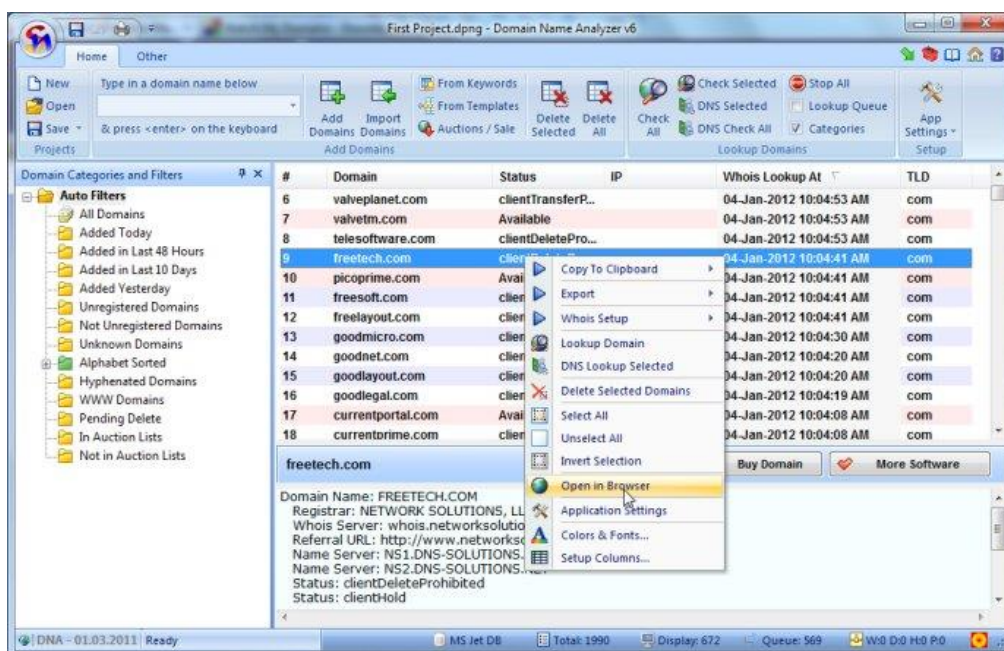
First Project.dpng - Domain Name Analyzer v6

Home Other

New
Open
Save
Projects

Type in a domain name below
& press <enter> on the keyboard

Add Domains
Import Domains
From Keywords
From Templates
Auctions / Sale
Add Domains

Delete Selected
Delete All

Check All
Check Selected
DNS Selected
DNS Check All
Stop All
Lookup Queue
Categories
Lookup Domains

App Settings
Setup

Domain Categories and Filters

Auto Filters
All Domains
Added Today
Added in Last 48 Hours
Added in Last 10 Days
Added Yesterday
Unregistered Domains
Not Unregistered Domains
Unknown Domains
Alphabet Sorted
Hyphenated Domains
WWW Domains
Pending Delete
In Auction Lists
Not in Auction Lists

| # | Domain | Status | IP | Whois Lookup At | TLD |
|---|---|---|---|---|---|
| 6 | valveplanet.com | clientTransferP... | | 04-Jan-2012 10:04:53 AM | com |
| 7 | valvetm.com | Available | | 04-Jan-2012 10:04:53 AM | com |
| 8 | telesoftware.com | clientDeletePro... | | 04-Jan-2012 10:04:53 AM | com |
| 9 | freetech.com | clien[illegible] | | 04-Jan-2012 10:04:41 AM | com |
| 10 | picoprime.com | Avai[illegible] | | 04-Jan-2012 10:04:41 AM | com |
| 11 | freesoft.com | clien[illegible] | | 04-Jan-2012 10:04:41 AM | com |
| 12 | freelayout.com | clien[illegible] | | 04-Jan-2012 10:04:41 AM | com |
| 13 | goodmicro.com | clien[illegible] | | 04-Jan-2012 10:04:30 AM | com |
| 14 | goodnet.com | clien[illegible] | | 04-Jan-2012 10:04:20 AM | com |
| 15 | goodlayout.com | clien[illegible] | | 04-Jan-2012 10:04:20 AM | com |
| 16 | goodlegal.com | clien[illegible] | | 04-Jan-2012 10:04:19 AM | com |
| 17 | currentportal.com | Avai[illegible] | | 04-Jan-2012 10:04:08 AM | com |
| 18 | currentprime.com | clien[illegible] | | 04-Jan-2012 10:04:08 AM | com |

Copy To Clipboard
Export
Whois Setup
Lookup Domain
DNS Lookup Selected
Delete Selected Domains
Select All
Unselect All
Invert Selection
Open in Browser
Application Settings
Colors & Fonts...
Setup Columns...

freetech.com
Buy Domain
More Software

Domain Name: FREETECH.COM
Registrar: NETWORK SOLUTIONS, LL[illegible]
Whois Server: whois.networksolutio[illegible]
Referral URL: http://www.networks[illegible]
Name Server: NS1.DNS-SOLUTIONS.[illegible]
Name Server: NS2.DNS-SOLUTIONS.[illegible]
Status: clientDeleteProhibited
Status: clientHold

DNA - 01.03.2011 Ready
MS Jet DB
Total: 1990
Display: 672
Queue: 569
W:0 D:0 H:0 P:0